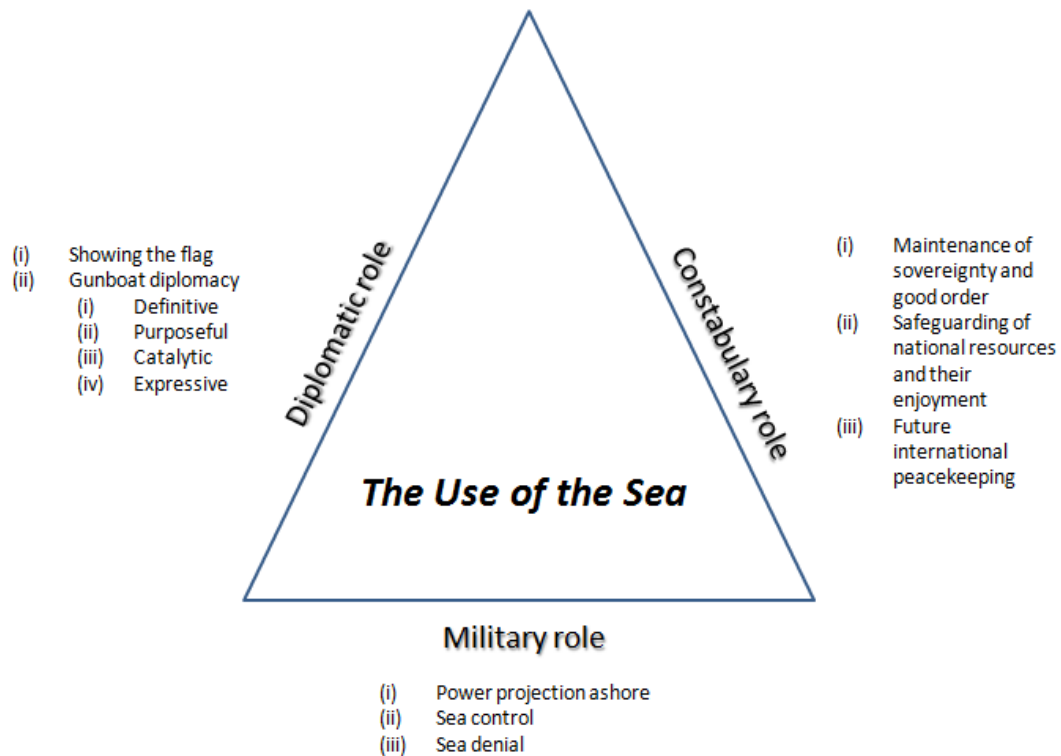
(i) Showing the flag
(ii) Gunboat diplomacy
(i) Definitive
(ii) Purposeful
(iii) Catalytic
(iv) Expressive

Diplomatic role

Constabulary role

(i) Maintenance of sovereignty and good order
(ii) Safeguarding of national resources and their enjoyment
(iii) Future international peacekeeping

The Use of the Sea

Military role

(i) Power projection ashore
(ii) Sea control
(iii) Sea denial